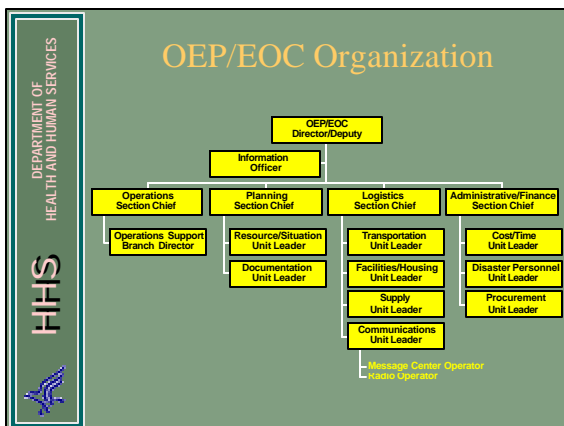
DEPARTMENT OF HEALTH AND HUMAN SERVICES

HHS

OEP/EOC Organization

OEP/EOC Director/Deputy

Information Officer

Operations Section Chief

Operations Support Branch Director

Planning Section Chief

Resource/Situation Unit Leader

Documentation Unit Leader

Logistics Section Chief

Transportation Unit Leader

Facilities/Housing Unit Leader

Supply Unit Leader

Communications Unit Leader

Message Center Operator

Radio Operator

Administrative/Finance Section Chief

Cost/Time Unit Leader

Disaster Personnel Unit Leader

Procurement Unit Leader